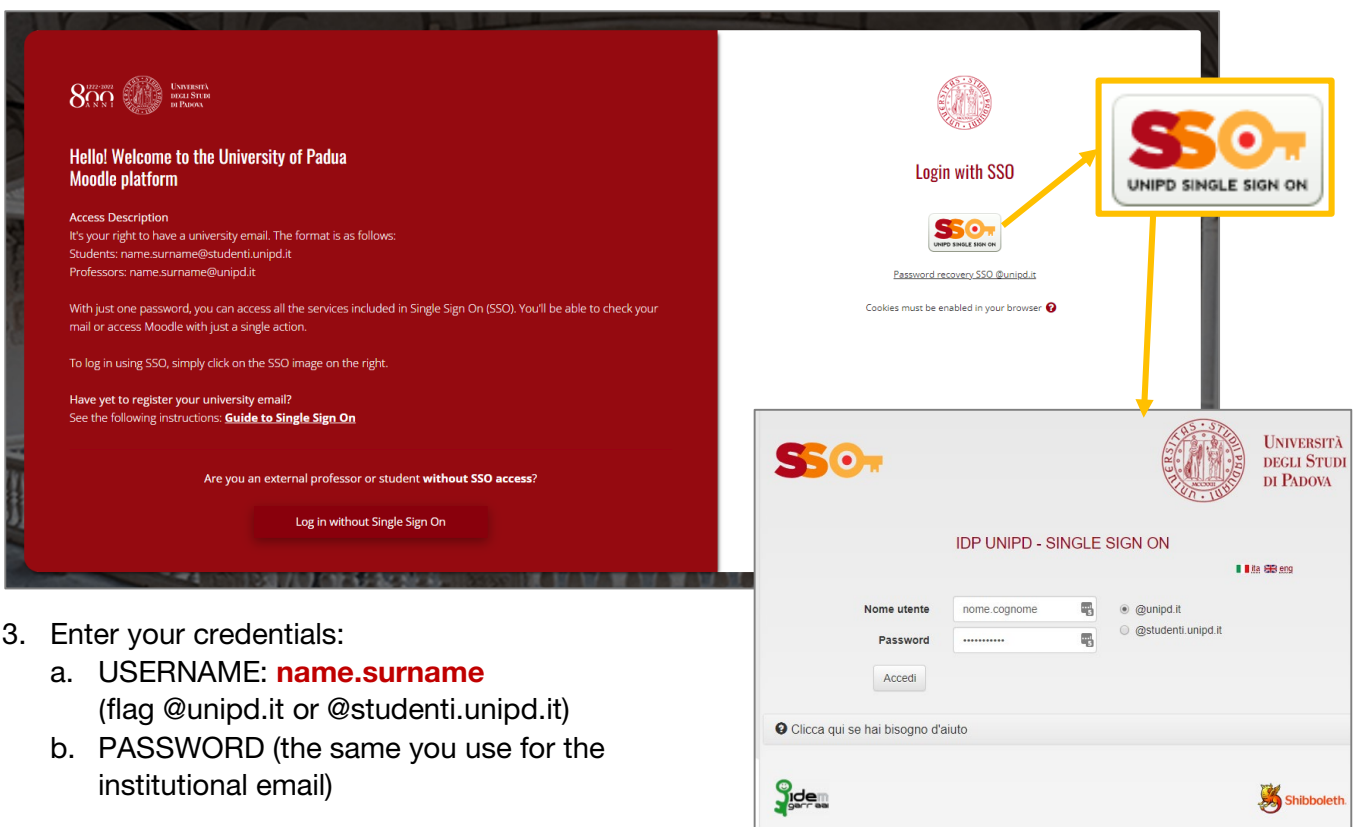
800 ANNI 1222-2022 UNIVERSITÀ DEGLI STUDI DI PADOVA

Hello! Welcome to the University of Padua Moodle platform

Access Description
It's your right to have a university email. The format is as follows:
Students: name.surname@studenti.unipd.it
Professors: name.surname@unipd.it

With just one password, you can access all the services included in Single Sign On (SSO). You'll be able to check your mail or access Moodle with just a single action.

To log in using SSO, simply click on the SSO image on the right.

Have yet to register your university email?
See the following instructions: Guide to Single Sign On

Are you an external professor or student without SSO access?

Log in without Single Sign On

Login with SSO

SSO UNIPD SINGLE SIGN ON

Password recovery SSO @unipd.it

Cookies must be enabled in your browser

SSO UNIPD SINGLE SIGN ON

SSO

UNIVERSITÀ DEGLI STUDI DI PADOVA

IDP UNIPD - SINGLE SIGN ON

ita eng

Nome utente nome.cognome
Password ••••••••••••
@unipd.it
@studenti.unipd.it

Accedi

Clicca qui se hai bisogno d'aiuto

idem garr aai

Shibboleth

3. Enter your credentials:
a. USERNAME: name.surname (flag @unipd.it or @studenti.unipd.it)
b. PASSWORD (the same you use for the institutional email)